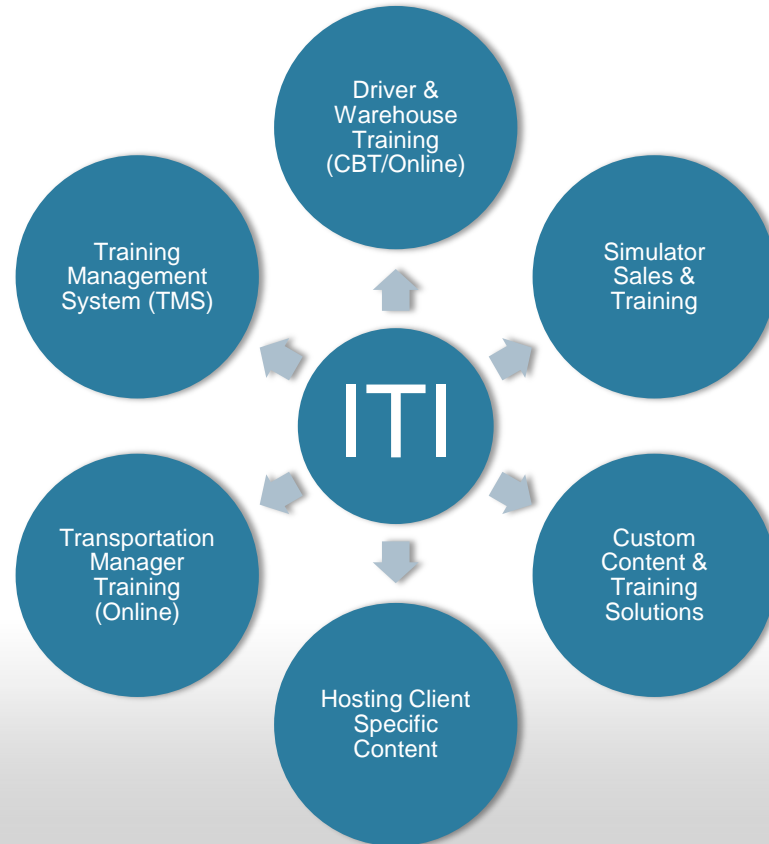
Driver & Warehouse Training (CBT/Online)

Training Management System (TMS)

Simulator Sales & Training

ITI

Transportation Manager Training (Online)

Custom Content & Training Solutions

Hosting Client Specific Content